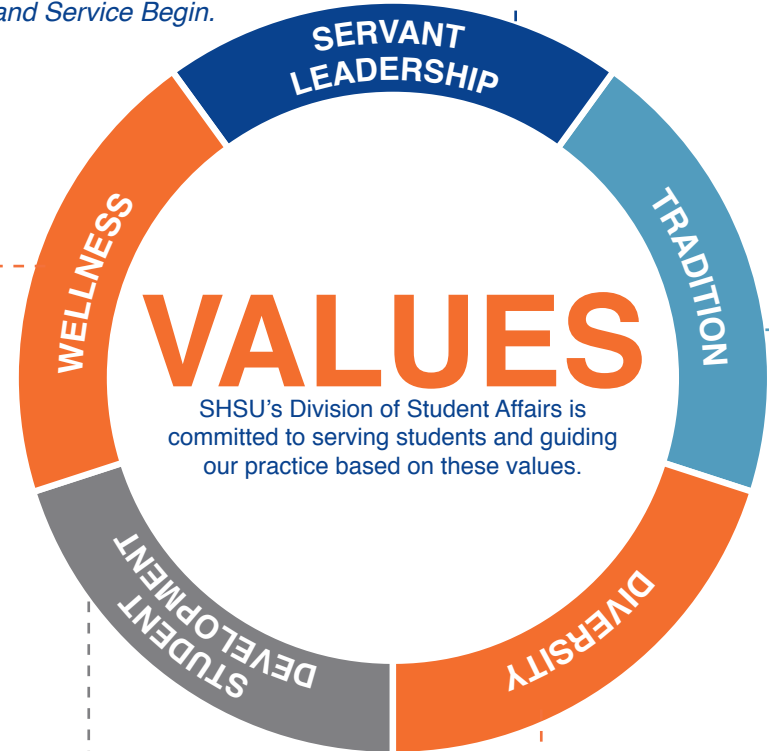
and Service Begin.

SERVANT LEADERSHIP

TRADITION

DIVERSITY

STUDENT DEVELOPMENT

WELLNESS

VALUES

SHSU's Division of Student Affairs is committed to serving students and guiding our practice based on these values.